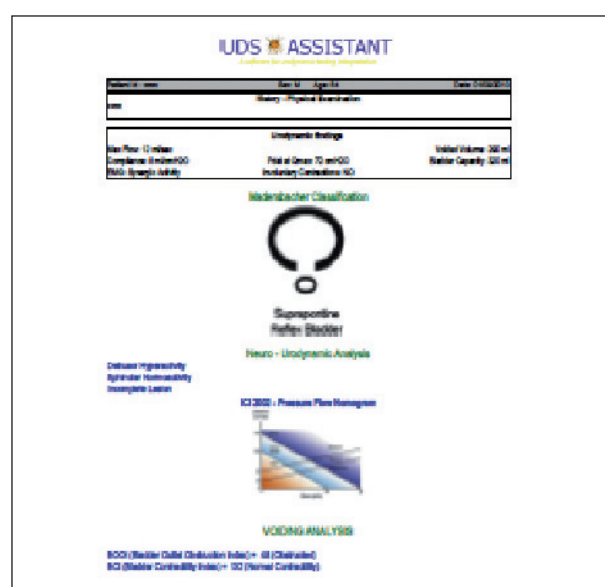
UDS ASSISTANT

A software for urodynamic testing interpretation

Patient: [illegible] Sex: M Age: 54 Date: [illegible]

History / Physical Examination

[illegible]

Urodynamic findings

Max Flow: 13 ml/sec Voided Volume: 300 ml

Compliance: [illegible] ml/cmH2O Pdet at Qmax: 70 cmH2O Bladder Capacity: 320 ml

EMG: Synergic Activity Involuntary Contractions: NO

Madersbacher Classification

Suprapontine

Reflex Bladder

Neuro - Urodynamic Analysis

Detrusor Hyperactivity

Sphincter Normoactivity

Incomplete Lesion

ICS 2002 - Pressure Flow Nomogram

VOIDING ANALYSIS

BOOI (Bladder Outlet Obstruction Index) = 44 (Obstructed)

BCI (Bladder Contractility Index) = 135 (Normal Contractility)